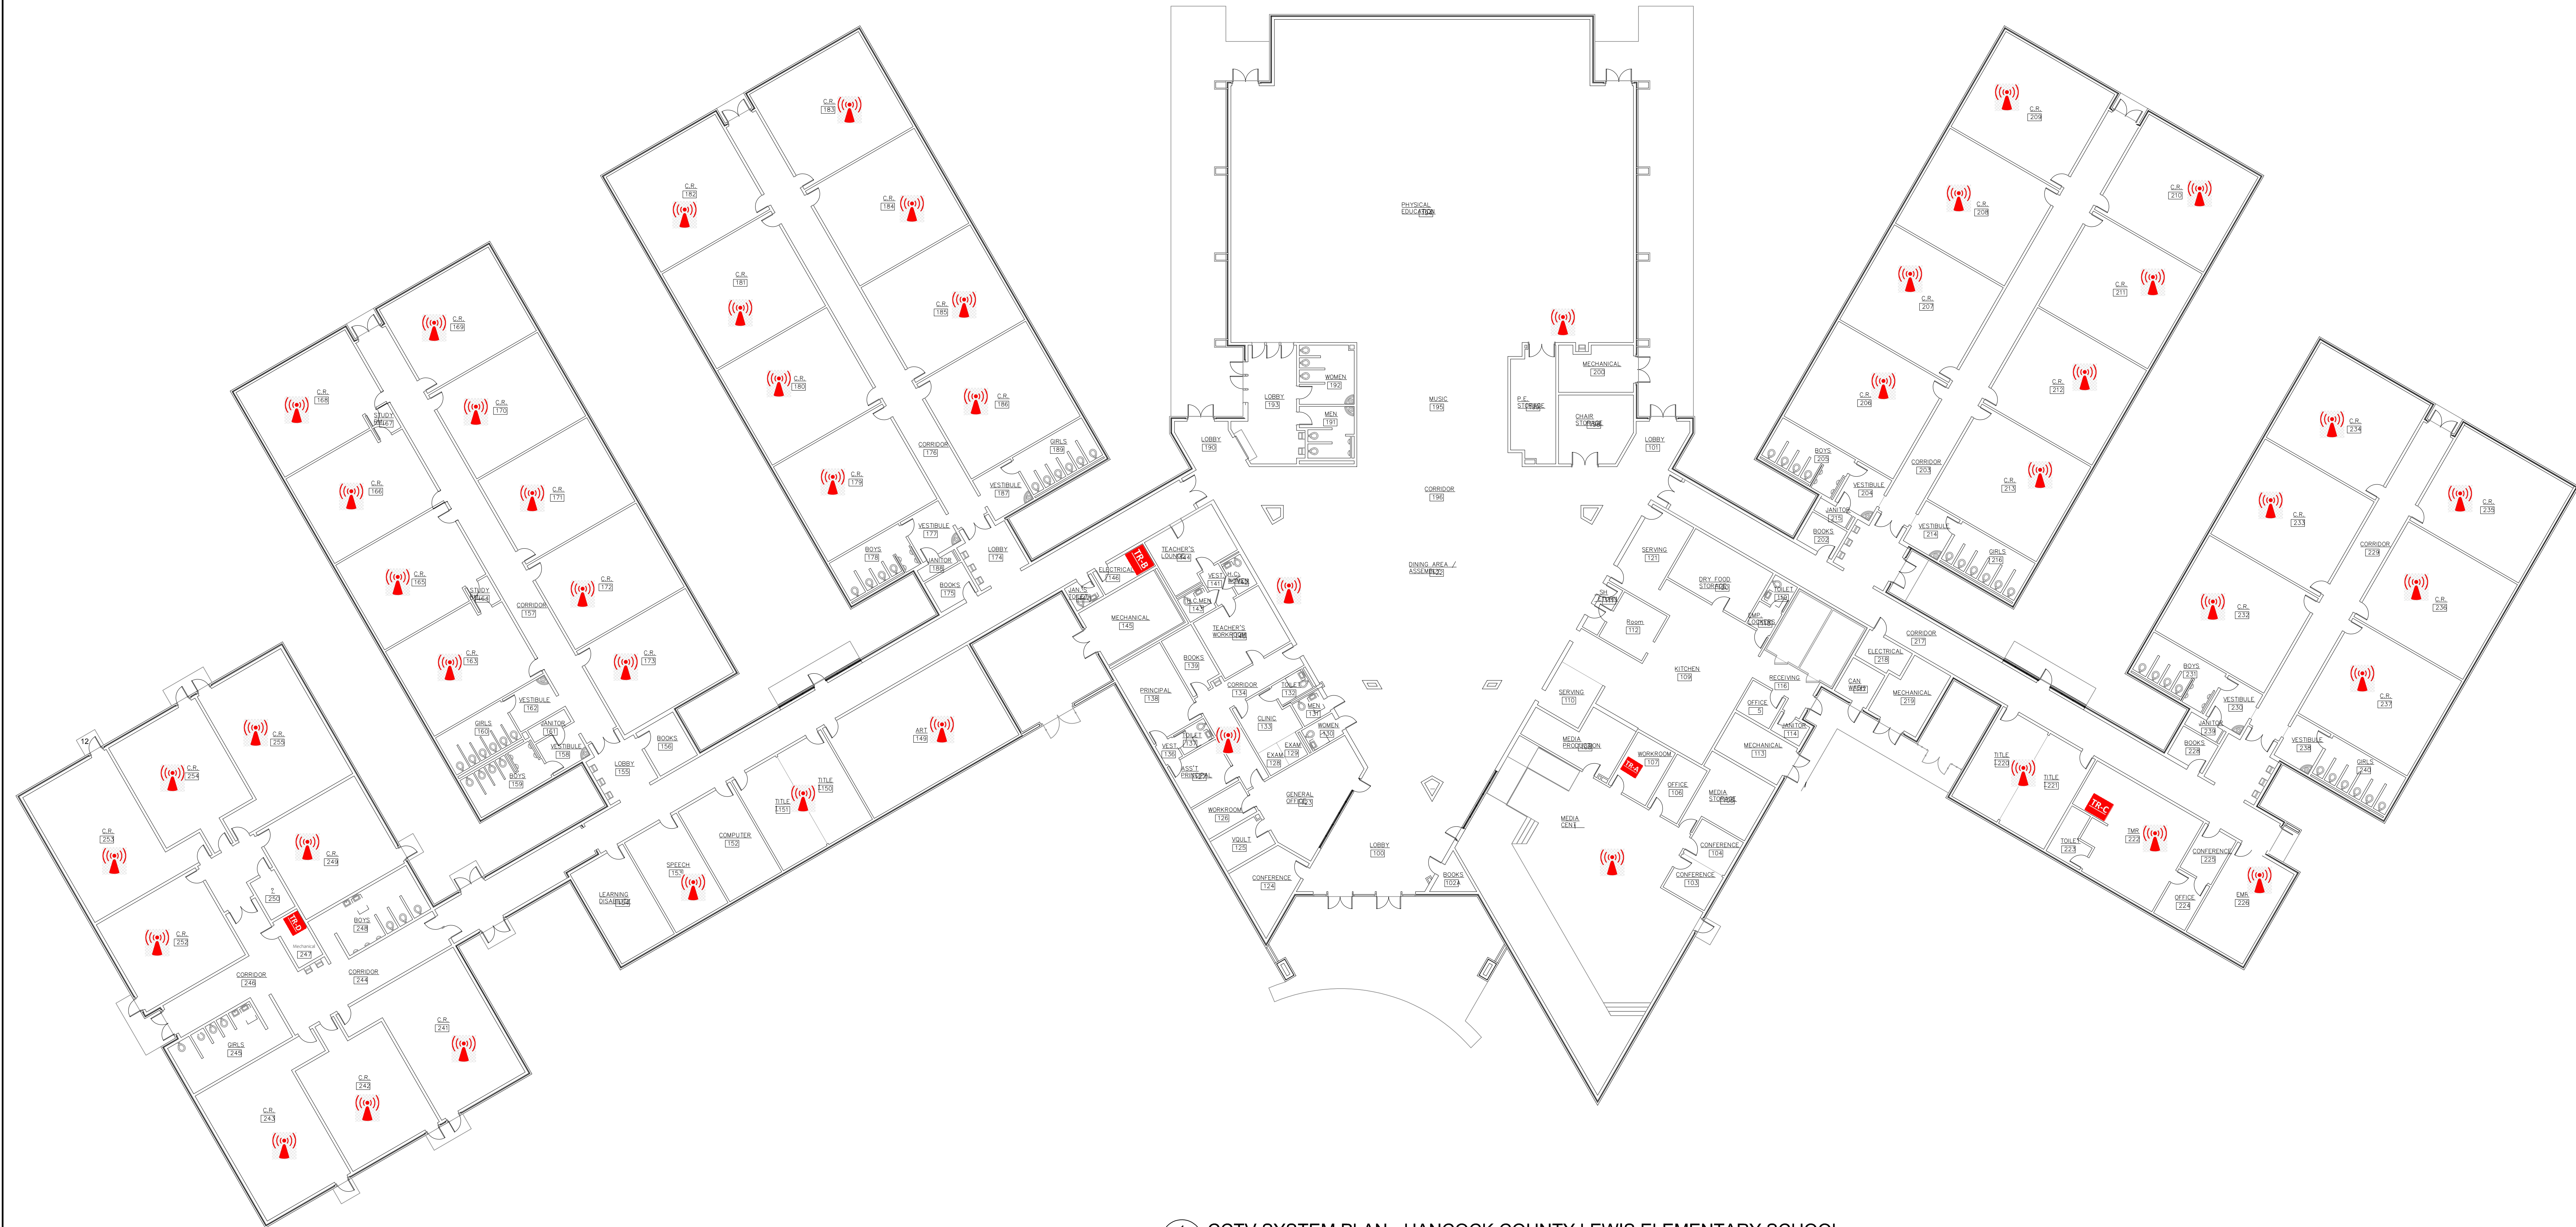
C.R. 183
C.R. 182
C.R. 184
C.R. 181
C.R. 185
C.R. 180
C.R. 186
C.R. 179
CORRIDOR 176
GIRLS 189
VESTIBULE 187
VESTIBULE 177
BOYS 178
JANITOR 188
LOBBY 174
BOOKS 175
C.R. 169
C.R. 168
STUDY 167
C.R. 170
C.R. 166
C.R. 171
C.R. 165
STUDY 164
CORRIDOR 157
C.R. 172
C.R. 163
C.R. 173
VESTIBULE 162
GIRLS 160
JANITOR 161
VESTIBULE 158
BOYS 159
BOOKS 156
LOBBY 155
12
C.R. 255
C.R. 254
C.R. 253
C.R. 249
T 250
TR-D
Mechanical 247
BOYS 248
C.R. 252
CORRIDOR 246
CORRIDOR 244
GIRLS 245
C.R. 241
C.R. 242
C.R. 243
ART 149
TITLE 150
TITLE 151
COMPUTER 152
SPEECH 153
LEARNING DISAB. 154
PHYSICAL EDUCATION 194
WOMEN 192
MEN 191
LOBBY 193
MUSIC 195
MECHANICAL 200
P.E. STORAGE
CHAIR STORAGE
LOBBY 190
LOBBY 101
CORRIDOR 196
DINING AREA / ASSEMBLY 142
TR-B
ELECTRICAL 146
TEACHER'S LOUNGE 144
VESTIBULE 141
WOMEN
MEN 143
JANITOR
MECHANICAL 145
TEACHER'S WORKROOM 140
BOOKS 139
PRINCIPAL 138
CORRIDOR 134
TOILET 132
MEN 131
WOMEN 130
CLINIC 133
EXAM 129
EXAM 128
TOILET 137
VEST 136
ASS'T PRINCIPAL 135
WORKROOM 126
VAULT 125
GENERAL OFFICE 123
CONFERENCE 124
LOBBY 100
BOOKS 102A
SERVING 121
DRY FOOD STORAGE 120
TOILET 118
EMP. LOCKERS
SH 111
Room 112
KITCHEN 109
SERVING 110
RECEIVING 116
OFFICE 115
JANITOR 114
MECHANICAL 113
MEDIA PRODUCTION 108
WORKROOM 107
TR-A
OFFICE 106
MEDIA STORAGE
MEDIA CENTER
CONFERENCE 104
CONFERENCE 103
C.R. 209
C.R. 208
C.R. 210
C.R. 207
C.R. 211
C.R. 206
C.R. 212
BOYS 205
CORRIDOR 203
VESTIBULE 204
C.R. 213
JANITOR 215
BOOKS 202
VESTIBULE 214
GIRLS 216
C.R. 234
C.R. 233
C.R. 235
CORRIDOR 228
C.R. 232
C.R. 236
BOYS 231
C.R. 237
VESTIBULE 230
JANITOR 229
BOOKS 227
VESTIBULE 238
GIRLS 240
CORRIDOR 217
ELECTRICAL 218
CAN WASH
MECHANICAL 219
TITLE 220
TITLE 221
TR-C
TOILET 223
TMR 222
CONFERENCE 225
OFFICE 224
EMR 226
CCTV SYSTEM PLAN - HANCOCK COUNTY LEWIS ELEMENTARY SCHOOL